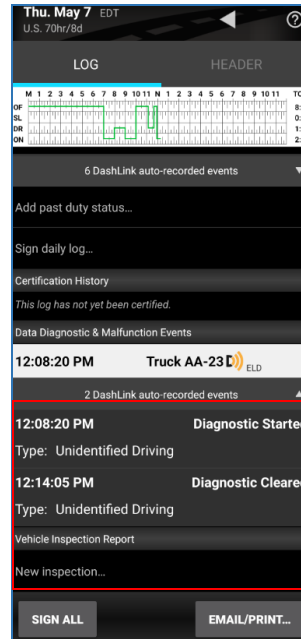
Thu. May 7 EDT
U.S. 70hr/8d

LOG

HEADER

M 1 2 3 4 5 6 7 8 9 10 11 N 1 2 3 4 5 6 7 8 9 10 11 TO

OF
SL
DR
ON

8:
0:
1:
2:

6 DashLink auto-recorded events

Add past duty status...

Sign daily log...

Certification History

This log has not yet been certified.

Data Diagnostic & Malfunction Events

12:08:20 PM Truck AA-23 ELD

2 DashLink auto-recorded events

12:08:20 PM Diagnostic Starte

Type: Unidentified Driving

12:14:05 PM Diagnostic Cleare

Type: Unidentified Driving

Vehicle Inspection Report

New inspection...

SIGN ALL

EMAIL/PRINT...